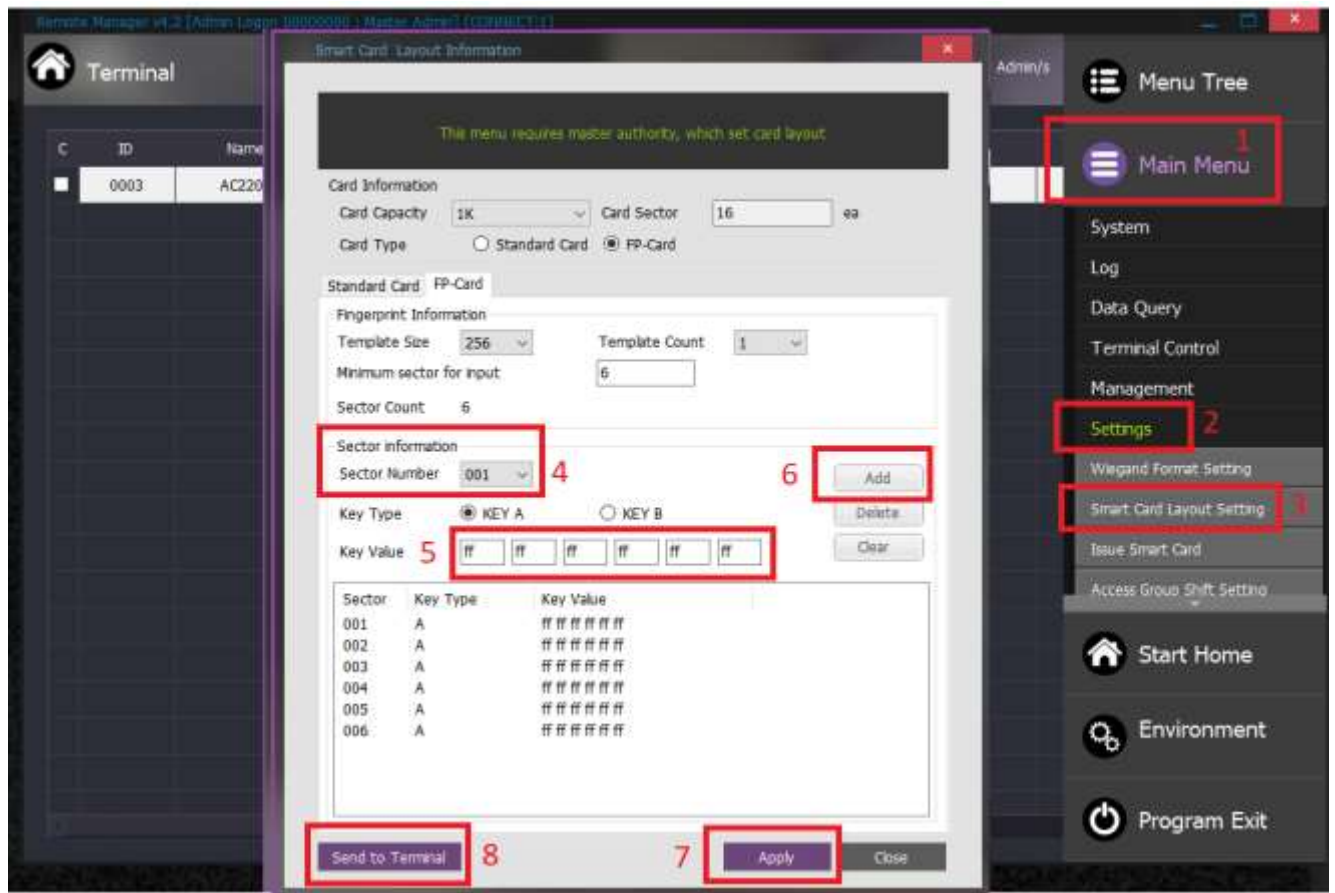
Remote Manager v4.2 [Admin Logon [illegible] : Master Admin] [CONNECT:1]

Terminal

| C | ID | Name |
|---|---|---|
| ■ | 0003 | AC220 |

Admin/s

Smart Card Layout Information

This menu requires master authority, which set card layout

Card Information
Card Capacity 1K Card Sector 16 ea
Card Type ○ Standard Card ◉ FP-Card

Standard Card FP-Card

Fingerprint Information
Template Size 256 Template Count 1
Minimum sector for input 6
Sector Count 6

Sector information
Sector Number 001 4

6 Add
Key Type ◉ KEY A ○ KEY B Delete
Key Value 5 ff ff ff ff ff ff Clear

| Sector | Key Type | Key Value |
|---|---|---|
| 001 | A | ff ff ff ff ff ff |
| 002 | A | ff ff ff ff ff ff |
| 003 | A | ff ff ff ff ff ff |
| 004 | A | ff ff ff ff ff ff |
| 005 | A | ff ff ff ff ff ff |
| 006 | A | ff ff ff ff ff ff |

Send to Terminal 8
7 Apply Close

Menu Tree
1
Main Menu
System
Log
Data Query
Terminal Control
Management
Settings 2
Wiegand Format Setting
Smart Card Layout Setting 3
Issue Smart Card
Access Group Shift Setting
Start Home
Environment
Program Exit